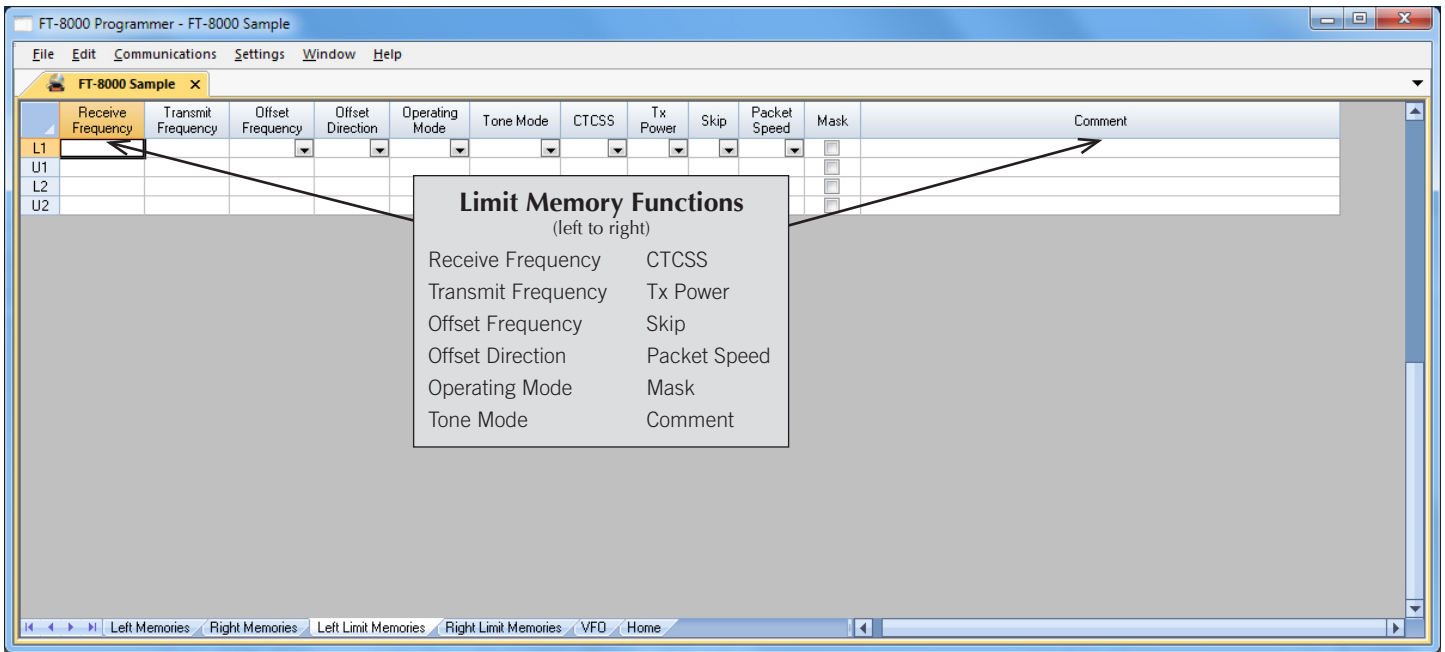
FT-8000 Programmer - FT-8000 Sample

File Edit Communications Settings Window Help

FT-8000 Sample ×

| | Receive Frequency | Transmit Frequency | Offset Frequency | Offset Direction | Operating Mode | Tone Mode | CTCSS | Tx Power | Skip | Packet Speed | Mask | Comment |
|---|---|---|---|---|---|---|---|---|---|---|---|---|
| L1 | | | | | | | | | | | | |
| U1 | | | | | | | | | | | | |
| L2 | | | | | | | | | | | | |
| U2 | | | | | | | | | | | | |

Limit Memory Functions
(left to right)

Receive Frequency
Transmit Frequency
Offset Frequency
Offset Direction
Operating Mode
Tone Mode

CTCSS
Tx Power
Skip
Packet Speed
Mask
Comment

Left Memories Right Memories Left Limit Memories Right Limit Memories VFO Home